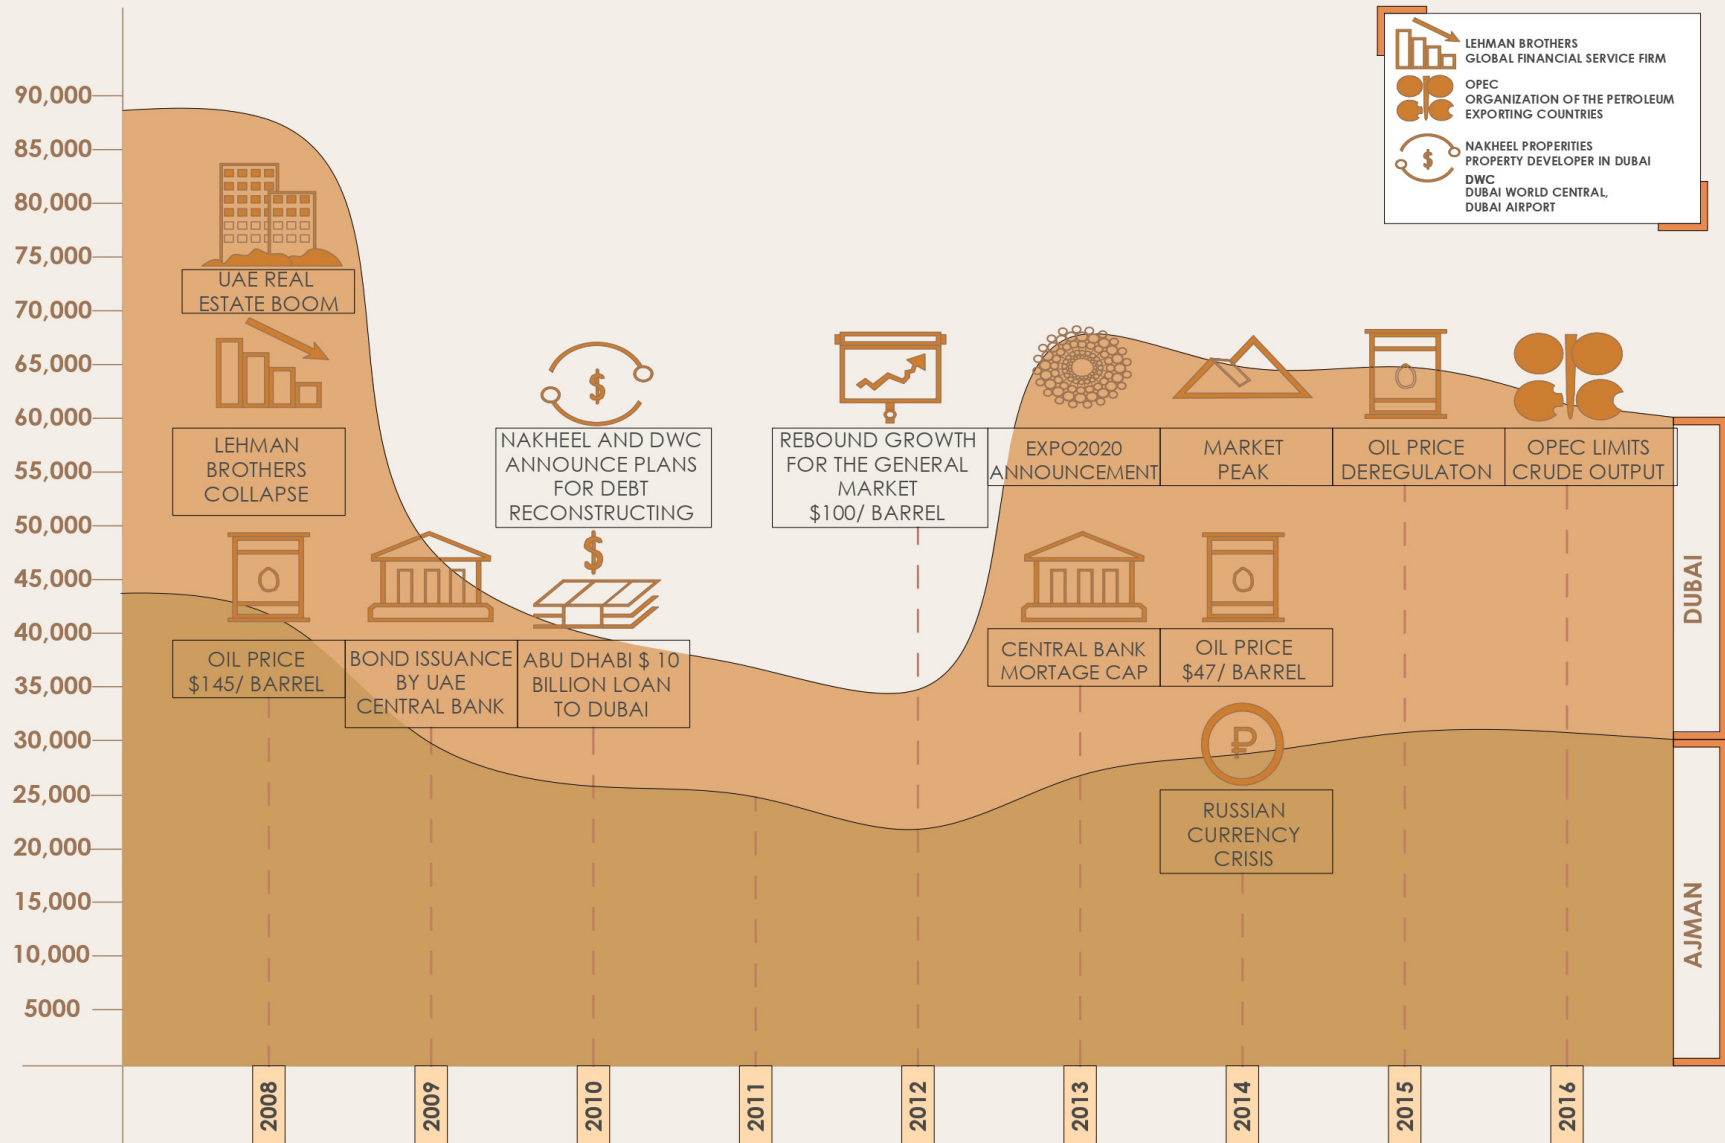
LEHMAN BROTHERS
GLOBAL FINANCIAL SERVICE FIRM

OPEC
ORGANIZATION OF THE PETROLEUM EXPORTING COUNTRIES

NAKHEEL PROPERITIES
PROPERTY DEVELOPER IN DUBAI

DWC
DUBAI WORLD CENTRAL, DUBAI AIRPORT

90,000
85,000
80,000
75,000
70,000
65,000
60,000
55,000
50,000
45,000
40,000
35,000
30,000
25,000
20,000
15,000
10,000
5000

UAE REAL ESTATE BOOM

LEHMAN BROTHERS COLLAPSE

OIL PRICE $145/ BARREL

BOND ISSUANCE BY UAE CENTRAL BANK

NAKHEEL AND DWC ANNOUNCE PLANS FOR DEBT RECONSTRUCTING

ABU DHABI $ 10 BILLION LOAN TO DUBAI

REBOUND GROWTH FOR THE GENERAL MARKET $100/ BARREL

EXPO2020 ANNOUNCEMENT

MARKET PEAK

OIL PRICE DEREGULATON

OPEC LIMITS CRUDE OUTPUT

CENTRAL BANK MORTAGE CAP

OIL PRICE $47/ BARREL

RUSSIAN CURRENCY CRISIS

DUBAI

AJMAN

2008
2009
2010
2011
2012
2013
2014
2015
2016